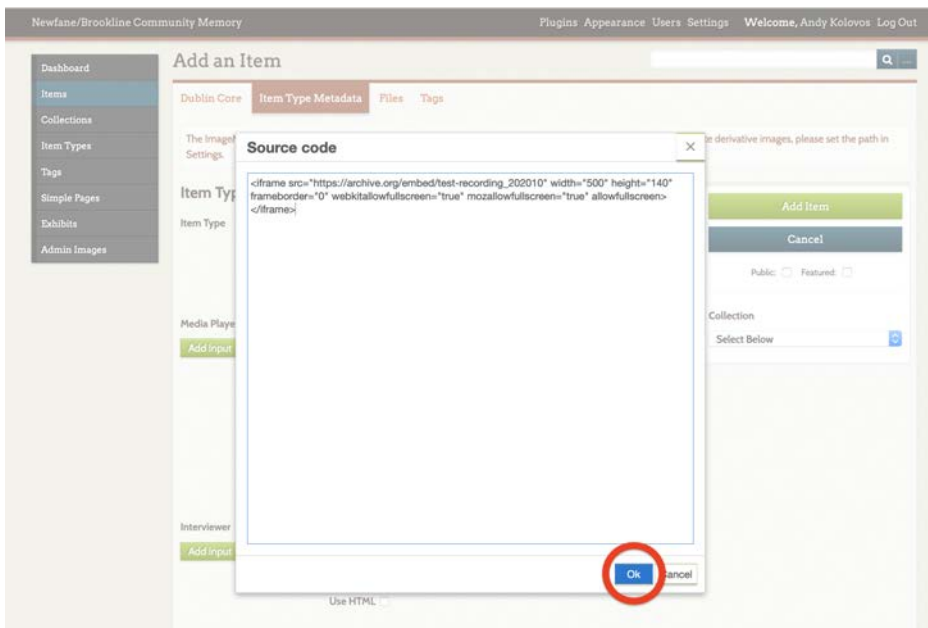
Newfane/Brookline Community Memory

Plugins Appearance Users Settings Welcome, Andy Kolovos Log Out

Dashboard
Items
Collections
Item Types
Tags
Simple Pages
Exhibits
Admin Images

Add an Item

Dublin Core Item Type Metadata Files Tags

The ImageM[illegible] Settings.

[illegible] derivative images, please set the path in

Item Typ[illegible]

Item Type

Media Playe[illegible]

Add Input

Interviewer

Add Input

Use HTML

Add Item

Cancel

Public: Featured:

Collection

Select Below

Source code

<iframe src="https://archive.org/embed/test-recording_202010" width="500" height="140" frameborder="0" webkitallowfullscreen="true" mozallowfullscreen="true" allowfullscreen></iframe>

Ok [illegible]ancel